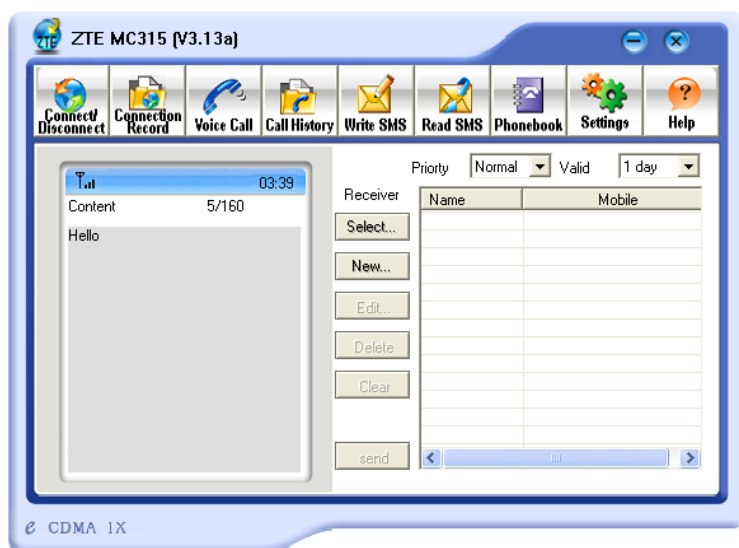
ZTE MC315 (V3.13a)

Connect/ Disconnect
Connection Record
Voice Call
Call History
Write SMS
Read SMS
Phonebook
Settings
Help

03:39
Content 5/160
Hello

Priorty Normal Valid 1 day
Receiver

| Name | Mobile |
|---|---|

Select...
New...
Edit...
Delete
Clear
send

CDMA 1X